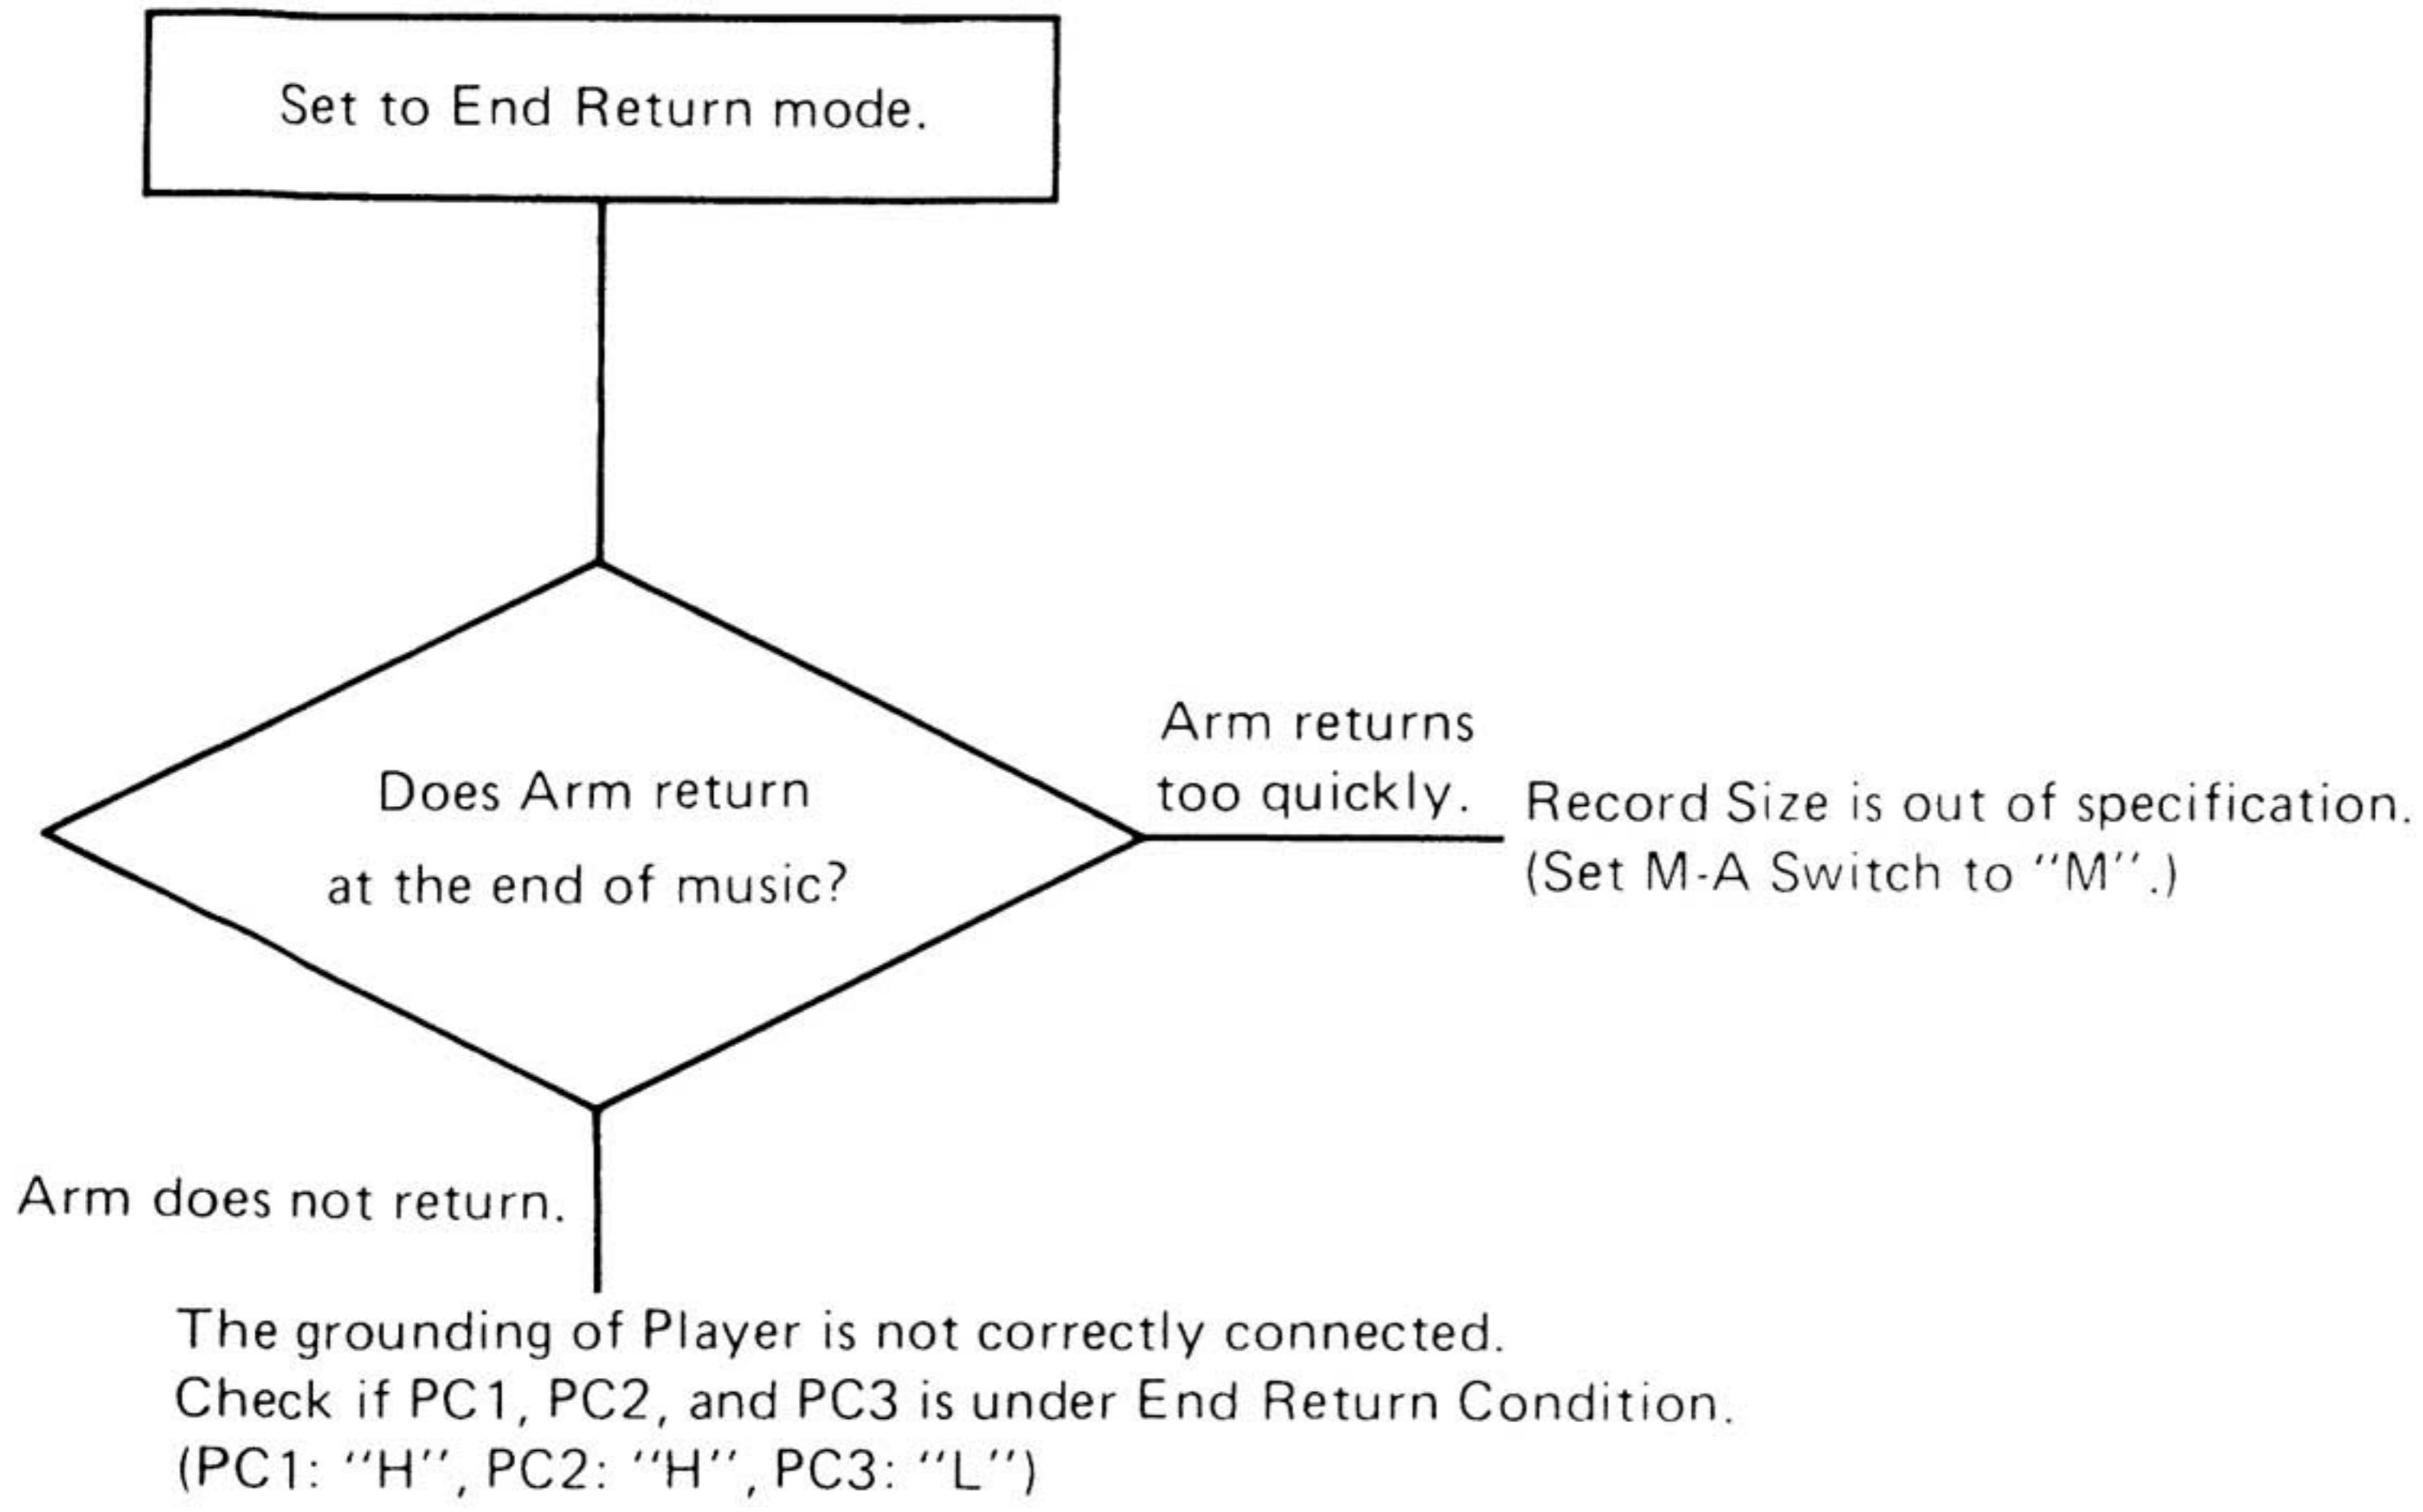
Set to End Return mode.

Does Arm return at the end of music?

Arm returns too quickly.

Record Size is out of specification. (Set M-A Switch to "M".)

Arm does not return.

The grounding of Player is not correctly connected.
Check if PC1, PC2, and PC3 is under End Return Condition.
(PC1: "H", PC2: "H", PC3: "L")